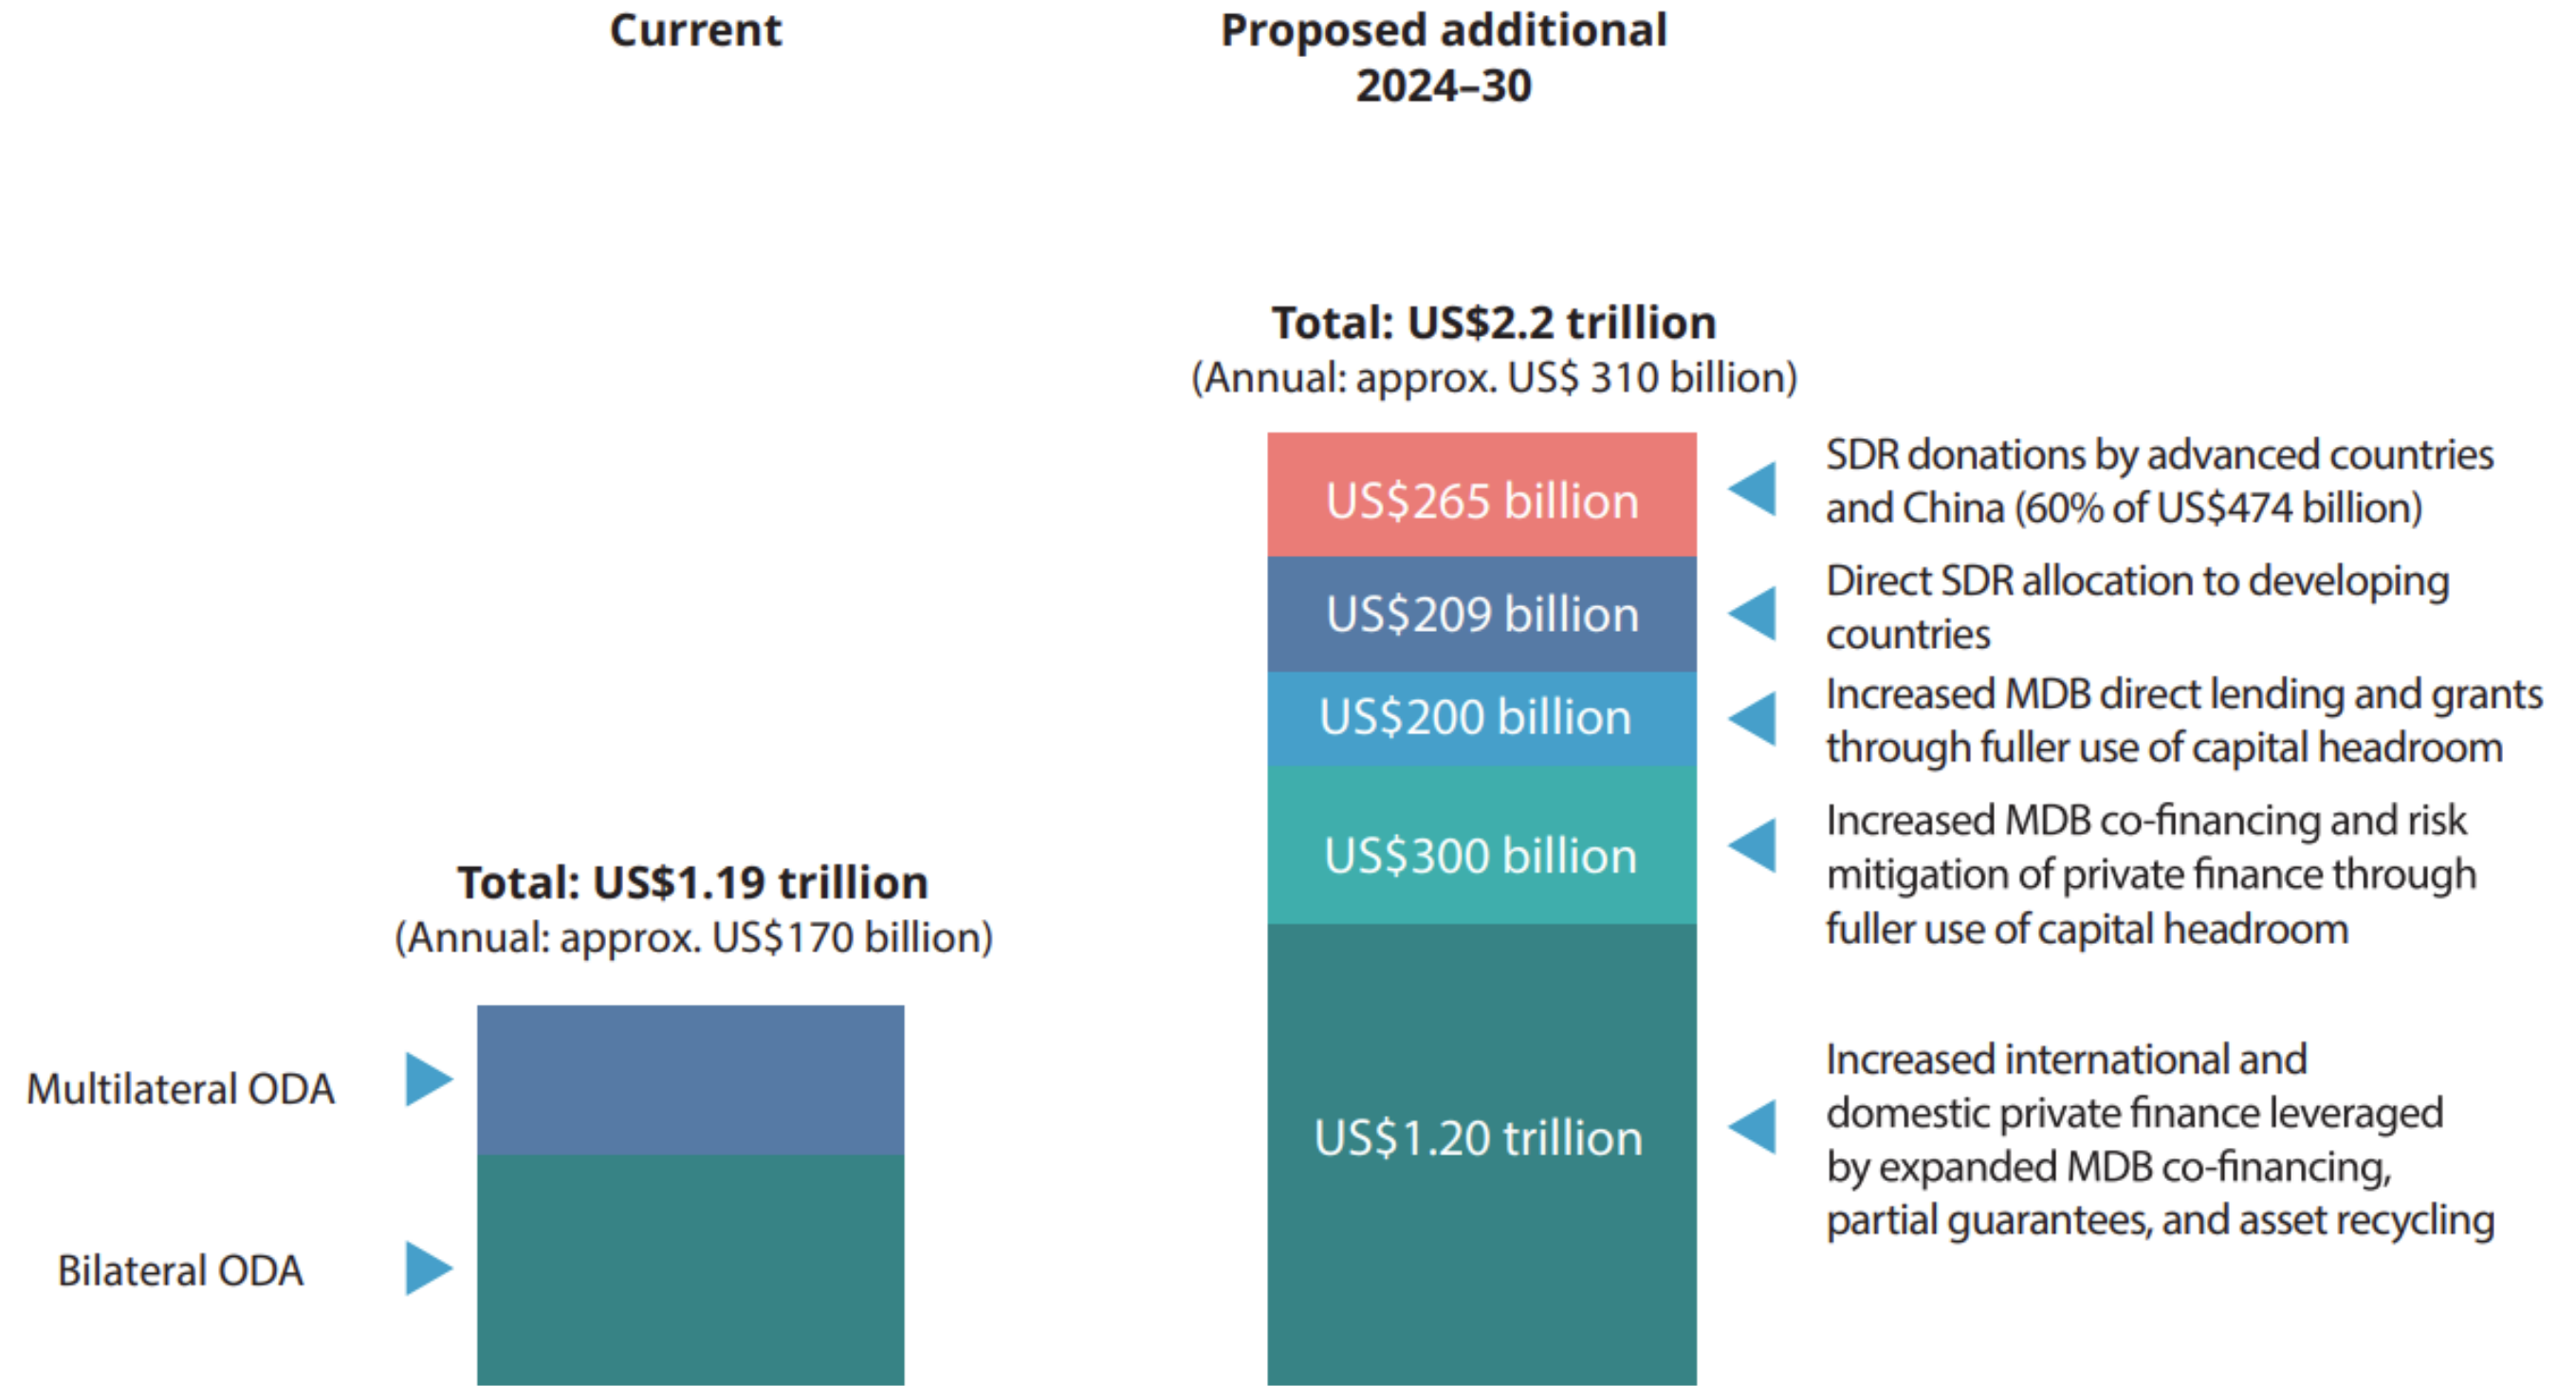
Current

Proposed additional 2024–30

Total: US$2.2 trillion
(Annual: approx. US$ 310 billion)

US$265 billion

SDR donations by advanced countries and China (60% of US$474 billion)

US$209 billion

Direct SDR allocation to developing countries

US$200 billion

Increased MDB direct lending and grants through fuller use of capital headroom

US$300 billion

Increased MDB co-financing and risk mitigation of private finance through fuller use of capital headroom

Total: US$1.19 trillion
(Annual: approx. US$170 billion)

Multilateral ODA

Bilateral ODA

US$1.20 trillion

Increased international and domestic private finance leveraged by expanded MDB co-financing, partial guarantees, and asset recycling